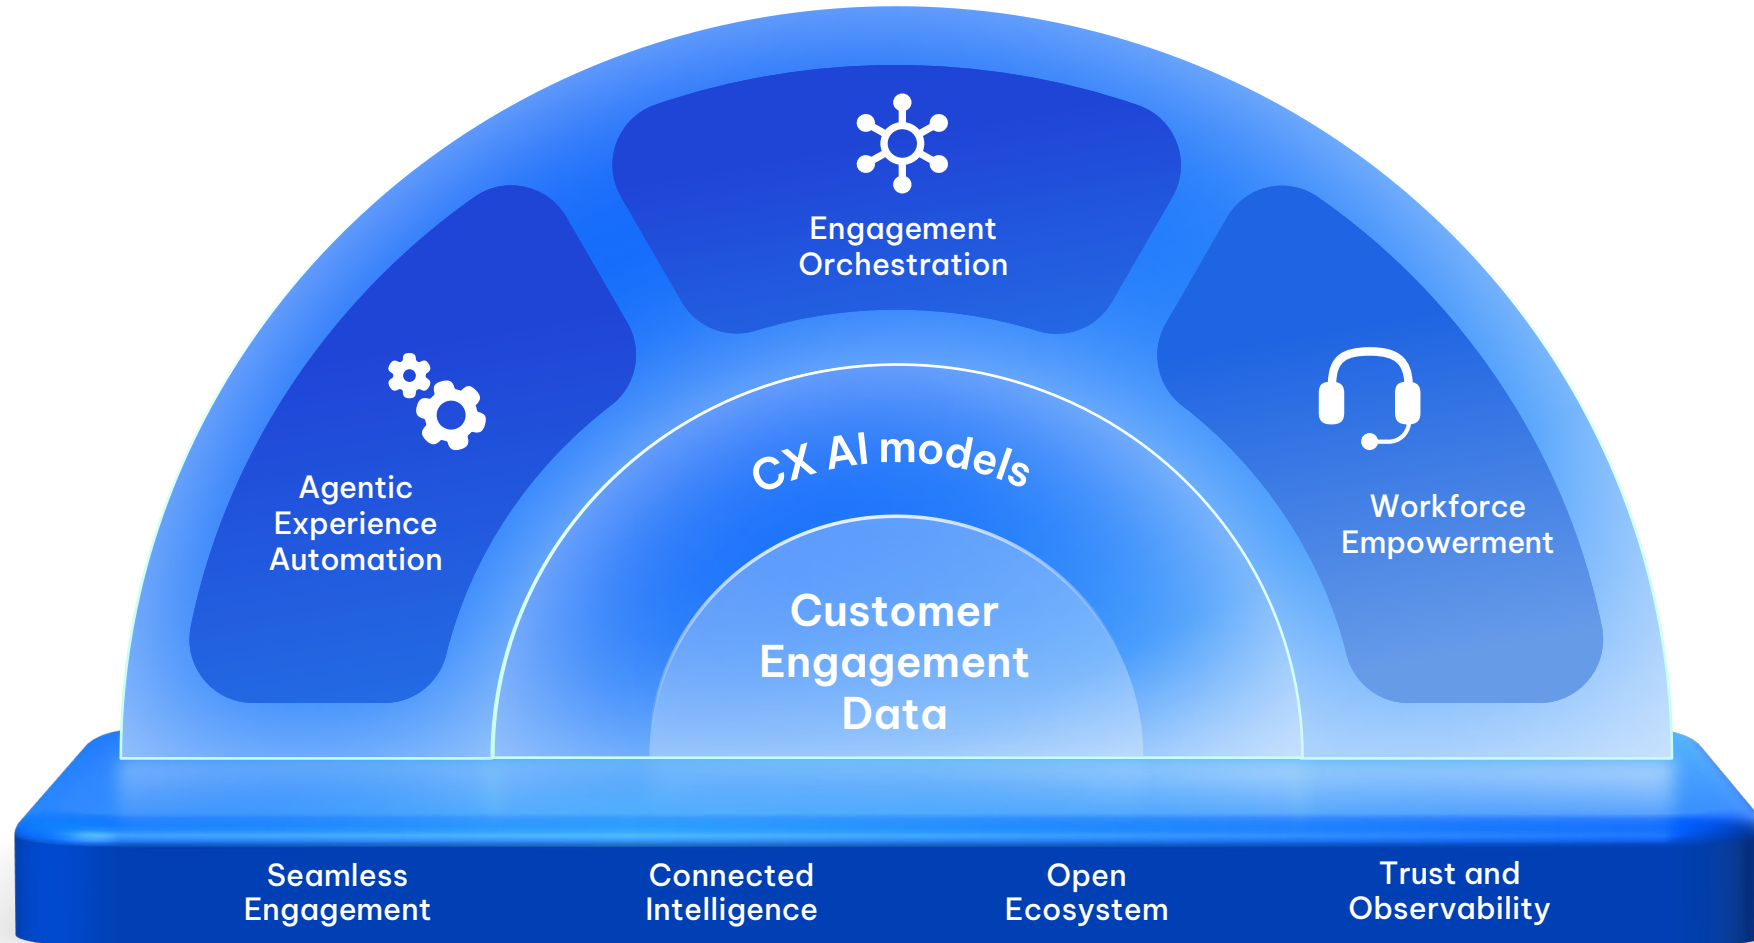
Engagement Orchestration

Agentic Experience Automation

CX AI models

Workforce Empowerment

Customer Engagement Data

Seamless Engagement

Connected Intelligence

Open Ecosystem

Trust and Observability